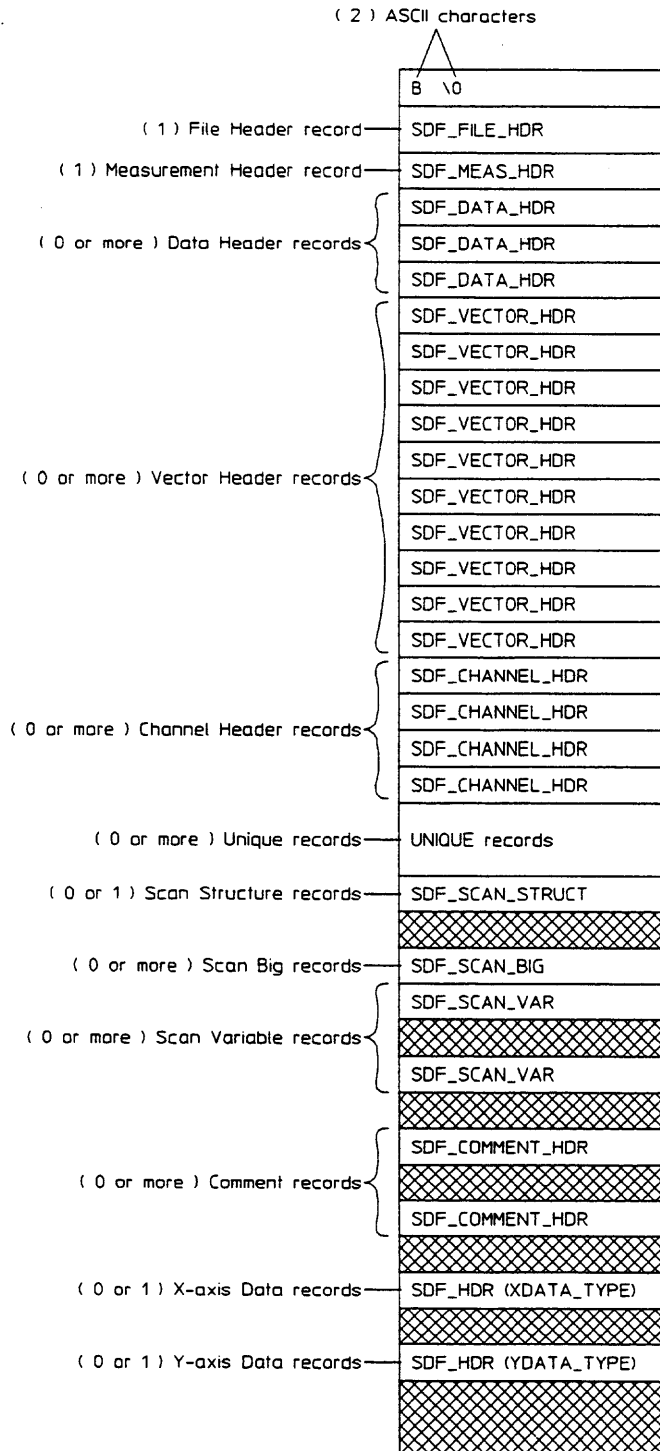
( 2 ) ASCII characters

B \0

( 1 ) File Header record SDF_FILE_HDR

( 1 ) Measurement Header record SDF_MEAS_HDR

( 0 or more ) Data Header records SDF_DATA_HDR SDF_DATA_HDR SDF_DATA_HDR

( 0 or more ) Vector Header records SDF_VECTOR_HDR SDF_VECTOR_HDR SDF_VECTOR_HDR SDF_VECTOR_HDR SDF_VECTOR_HDR SDF_VECTOR_HDR SDF_VECTOR_HDR SDF_VECTOR_HDR SDF_VECTOR_HDR SDF_VECTOR_HDR

( 0 or more ) Channel Header records SDF_CHANNEL_HDR SDF_CHANNEL_HDR SDF_CHANNEL_HDR SDF_CHANNEL_HDR

( 0 or more ) Unique records UNIQUE records

( 0 or 1 ) Scan Structure records SDF_SCAN_STRUCT

( 0 or more ) Scan Big records SDF_SCAN_BIG

( 0 or more ) Scan Variable records SDF_SCAN_VAR SDF_SCAN_VAR

( 0 or more ) Comment records SDF_COMMENT_HDR SDF_COMMENT_HDR

( 0 or 1 ) X-axis Data records SDF_HDR (XDATA_TYPE)

( 0 or 1 ) Y-axis Data records SDF_HDR (YDATA_TYPE)